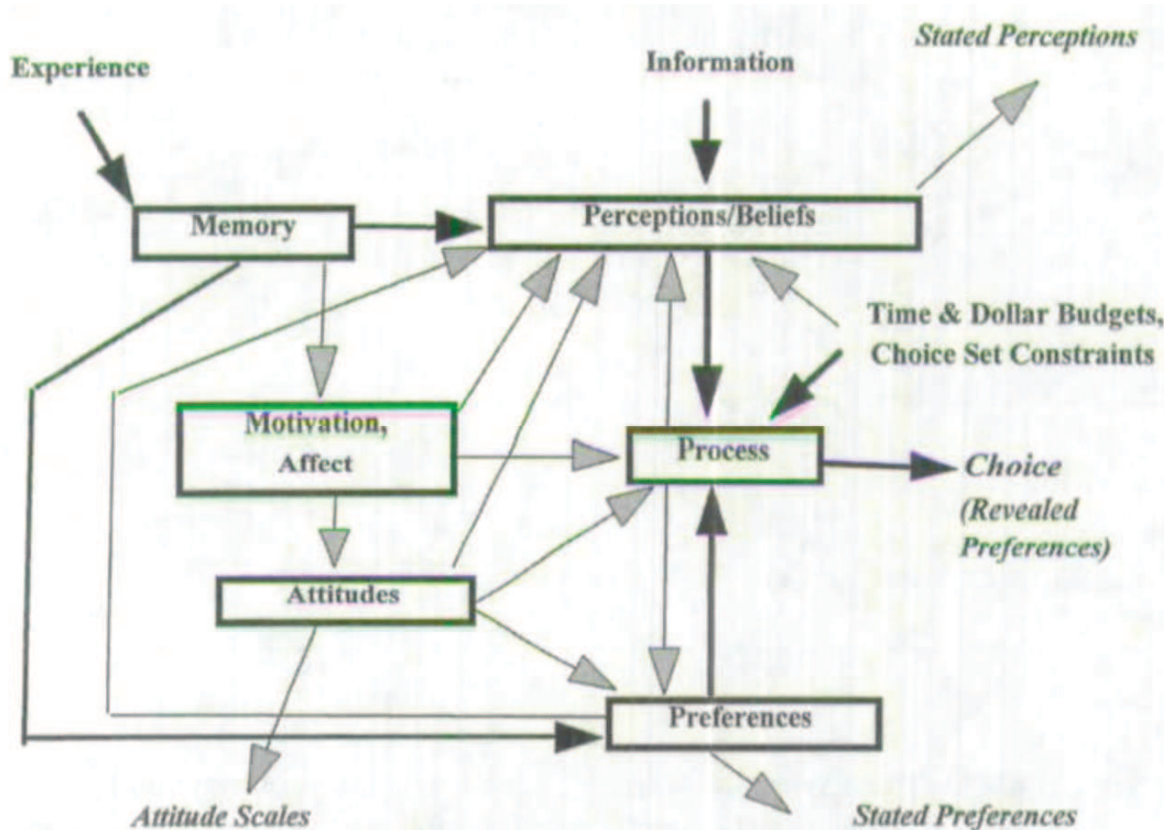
Stated Perceptions

Experience

Information

Memory

Perceptions/Beliefs

Time & Dollar Budgets, Choice Set Constraints

Motivation, Affect

Process

Choice (Revealed Preferences)

Attitudes

Preferences

Attitude Scales

Stated Preferences